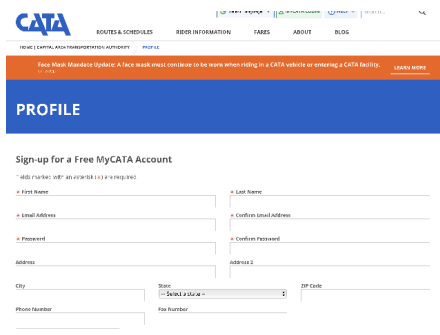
CATA

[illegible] | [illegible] | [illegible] | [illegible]

ROUTES & SCHEDULES RIDER INFORMATION FARES ABOUT BLOG

HOME | CAPITAL AREA TRANSPORTATION AUTHORITY | PROFILE

Face Mask Mandate Update: A face mask must continue to be worn when riding in a CATA vehicle or entering a CATA facility. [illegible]

LEARN MORE

PROFILE

Sign-up for a Free MyCATA Account

Fields marked with an asterisk (*) are required

* First Name

* Last Name

* Email Address

* Confirm Email Address

* Password

* Confirm Password

Address

Address 2

City

State

-- Select a state --

ZIP Code

Phone Number

Fax Number